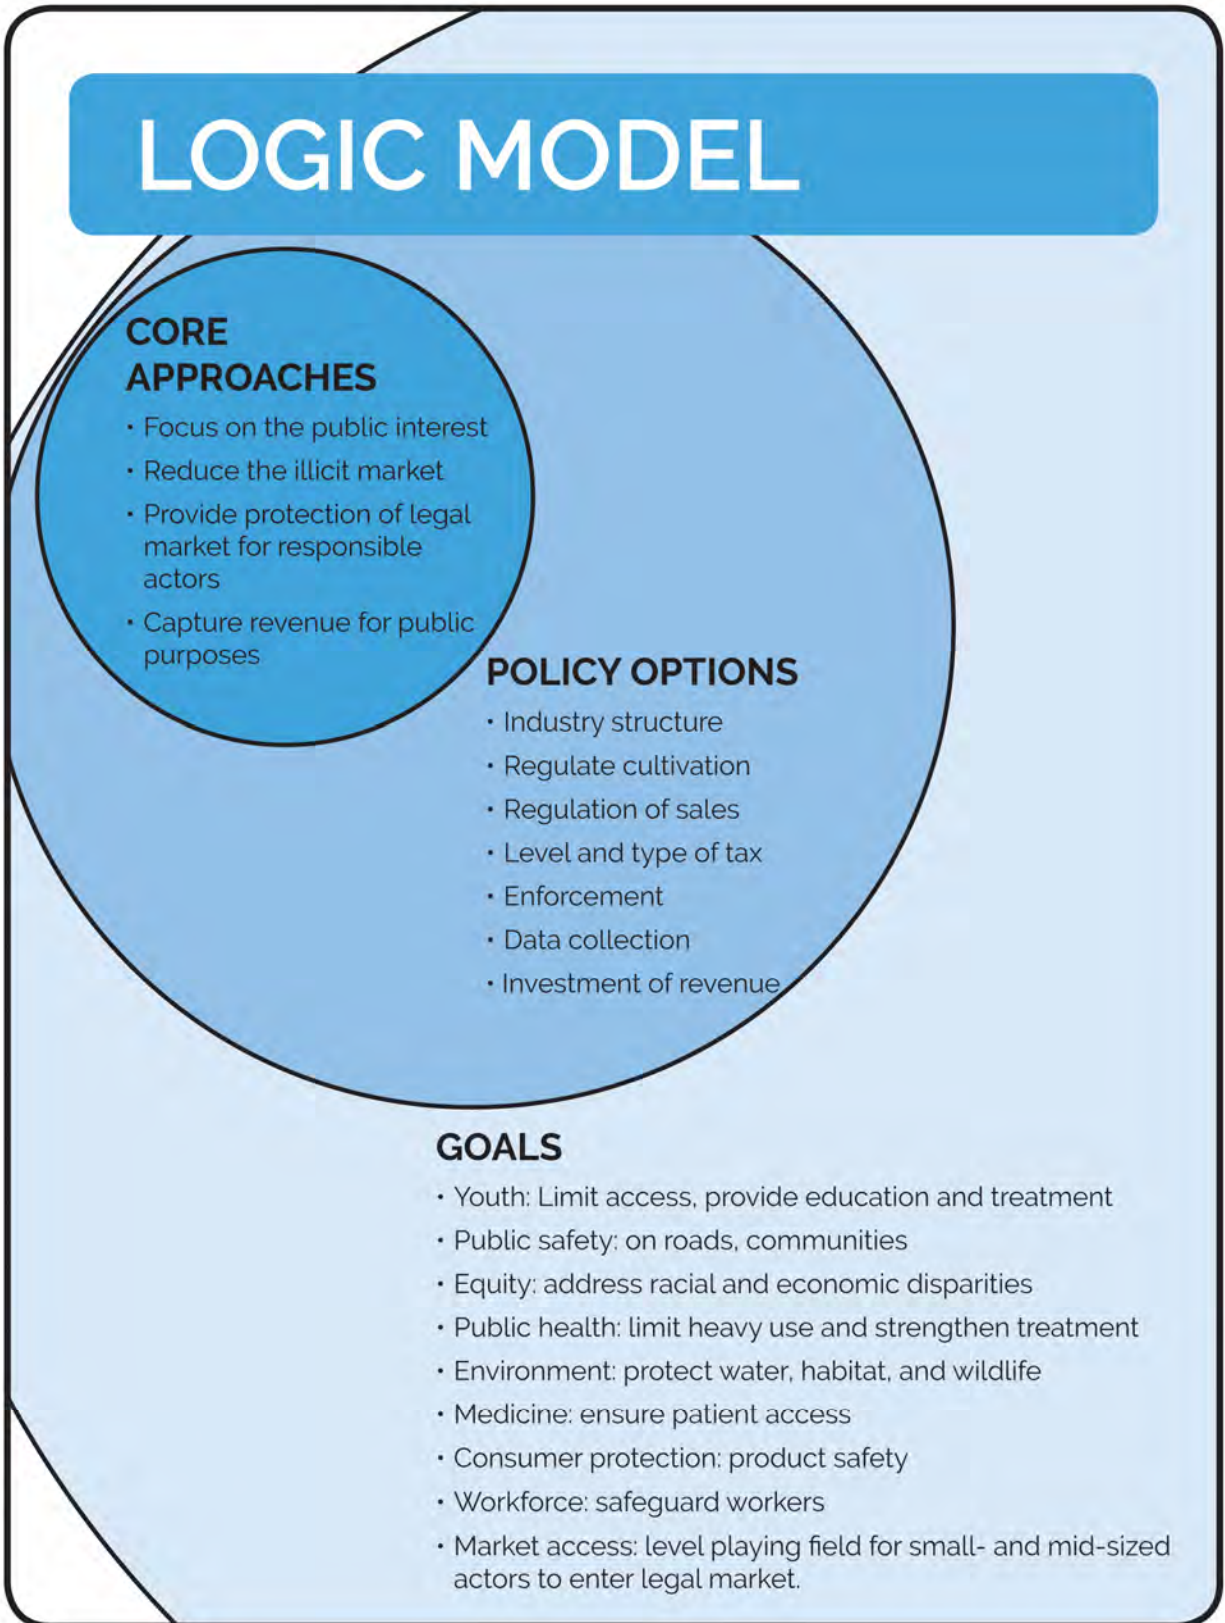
LOGIC MODEL

CORE APPROACHES

- Focus on the public interest
- Reduce the illicit market
- Provide protection of legal market for responsible actors
- Capture revenue for public purposes

POLICY OPTIONS

- Industry structure
- Regulate cultivation
- Regulation of sales
- Level and type of tax
- Enforcement
- Data collection
- Investment of revenue

GOALS

- Youth: Limit access, provide education and treatment
- Public safety: on roads, communities
- Equity: address racial and economic disparities
- Public health: limit heavy use and strengthen treatment
- Environment: protect water, habitat, and wildlife
- Medicine: ensure patient access
- Consumer protection: product safety
- Workforce: safeguard workers
- Market access: level playing field for small- and mid-sized actors to enter legal market.